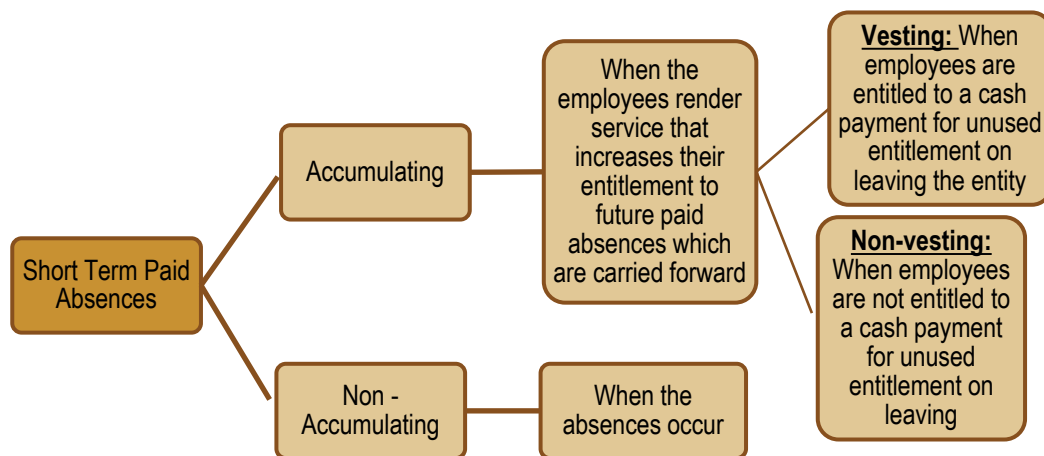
Short Term Paid Absences

Accumulating

When the employees render service that increases their entitlement to future paid absences which are carried forward

Vesting: When employees are entitled to a cash payment for unused entitlement on leaving the entity

Non-vesting: When employees are not entitled to a cash payment for unused entitlement on leaving

Non - Accumulating

When the absences occur